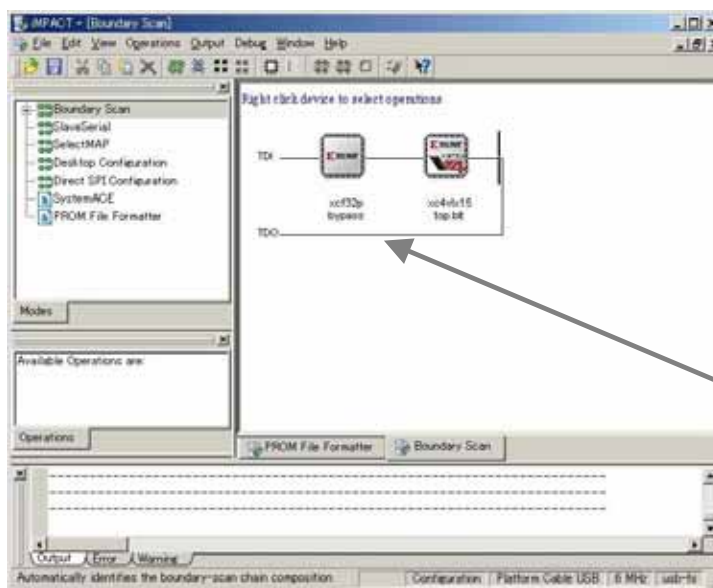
iMPACT - [Boundary Scan]

File Edit View Operations Output Debug Window Help

Boundary Scan
SlaveSerial
SelectMAP
Desktop Configuration
Direct SPI Configuration
SystemACE
PROM File Formatter

Modes

Available Operations are:

Operations

Right click device to select operations

TDI

TDO

xcf32p
bypass

xc4vlx15
top.bit

PROM File Formatter
Boundary Scan

Output
Error
Warning

Automatically identifies the boundary-scan chain composition
Configuration
Platform Cable USB
6 MHz
usb-hs